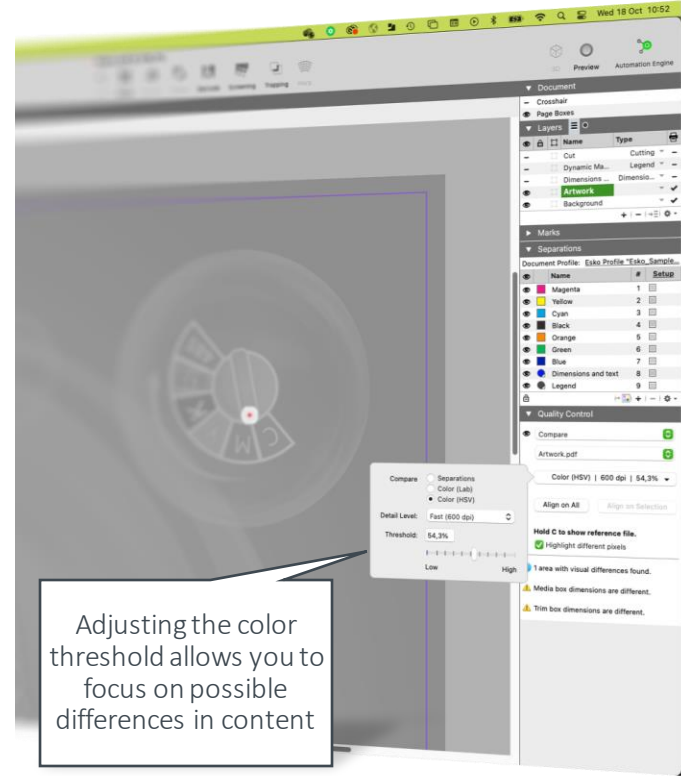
Wed 18 Oct 10:52

Preview
Automation Engine

Document
Crosshair
Page Boxes

Layers

| Name | Type |
|---|---|
| Cut | Cutting |
| Dynamic Ma... | Legend |
| Dimensions ... | Dimensio... |
| Artwork | |
| Background | |

Marks

Separations

Document Profile: Esko Profile "Esko_Sample...

| Name | # | Setup |
|---|---|---|
| Magenta | 1 | |
| Yellow | 2 | |
| Cyan | 3 | |
| Black | 4 | |
| Orange | 5 | |
| Green | 6 | |
| Blue | 7 | |
| Dimensions and text | 8 | |
| Legend | 9 | |

Quality Control

Compare

Artwork.pdf

Color (HSV) | 600 dpi | 54,3%

Align on All
Align on Selection

Hold C to show reference file.
Highlight different pixels

1 area with visual differences found.

Media box dimensions are different.

Trim box dimensions are different.

Compare
Separations
Color (Lab)
Color (HSV)

Detail Level: Fast (600 dpi)

Threshold: 54,3%

Low
High

Adjusting the color threshold allows you to focus on possible differences in content